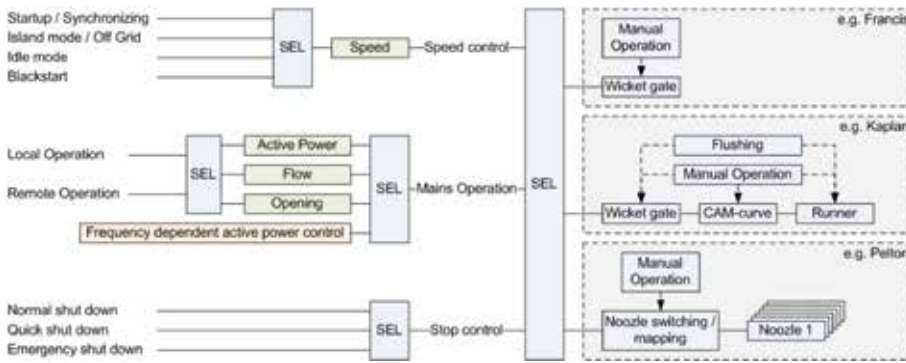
Startup / Synchronizing
Island mode / Off Grid
Idle mode
Blackstart
SEL
Speed
Speed control
SEL
e.g. Francis
Manual Operation
Wicket gate
Local Operation
Remote Operation
SEL
Active Power
Flow
Opening
SEL
Mains Operation
Frequency dependent active power control
e.g. Kaplan
Flushing
Manual Operation
Wicket gate
CAM-curve
Runner
e.g. Pelton
Manual Operation
Normal shut down
Quick shut down
Emergency shut down
SEL
Stop control
Noozle switching / mapping
Noozle 1